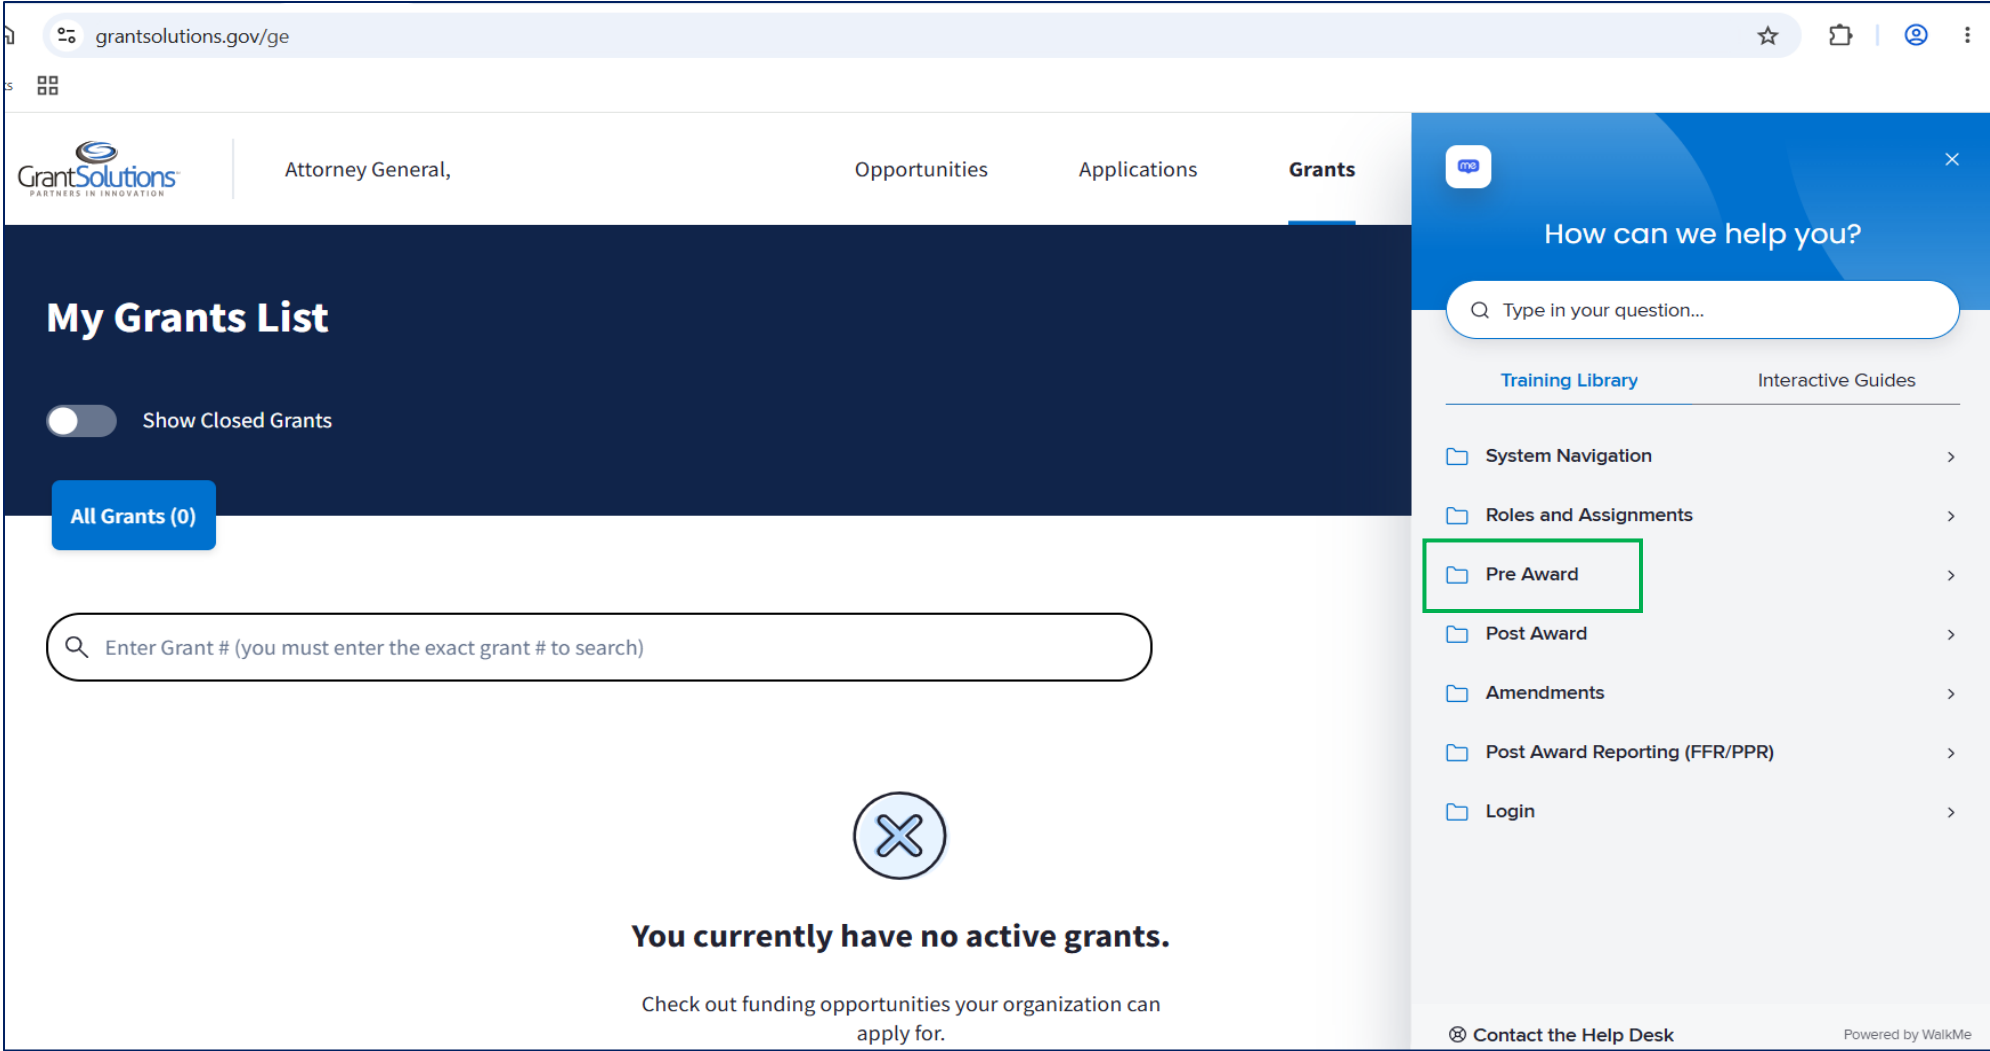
grantsolutions.gov/ge

GrantSolutions
PARTNERS IN INNOVATION

Attorney General,

Opportunities

Applications

Grants

My Grants List

Show Closed Grants

All Grants (0)

Enter Grant # (you must enter the exact grant # to search)

You currently have no active grants.

Check out funding opportunities your organization can apply for.

How can we help you?

Type in your question...

Training Library

Interactive Guides

System Navigation

Roles and Assignments

Pre Award

Post Award

Amendments

Post Award Reporting (FFR/PPR)

Login

Contact the Help Desk

Powered by WalkMe